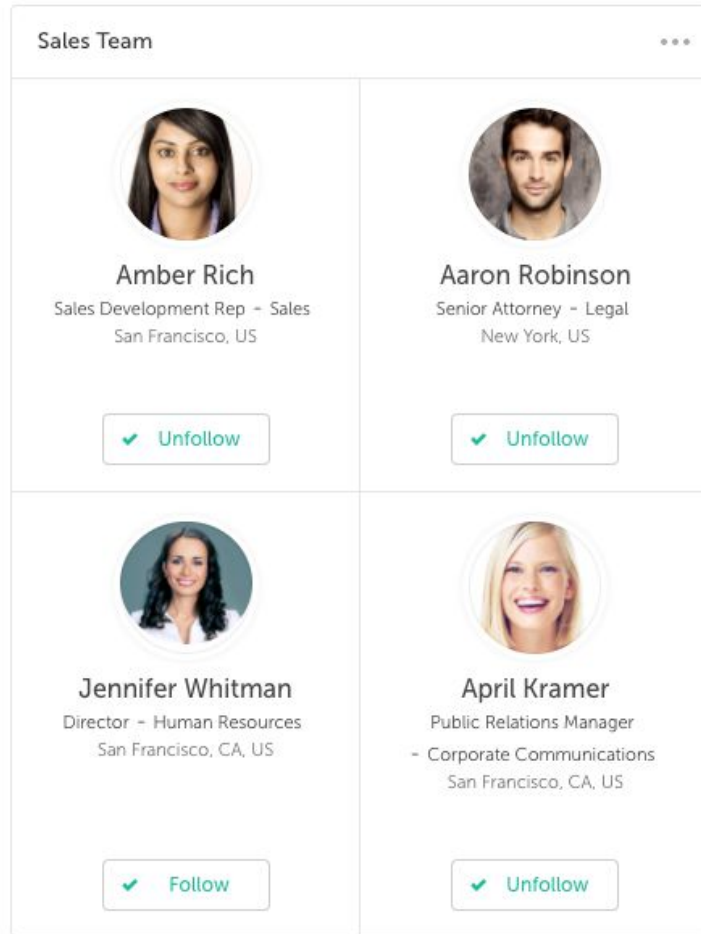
Sales Team

•••

Amber Rich
Sales Development Rep - Sales
San Francisco, US

✔ Unfollow

Aaron Robinson
Senior Attorney - Legal
New York, US

✔ Unfollow

Jennifer Whitman
Director - Human Resources
San Francisco, CA, US

✔ Follow

April Kramer
Public Relations Manager
- Corporate Communications
San Francisco, CA, US

✔ Unfollow